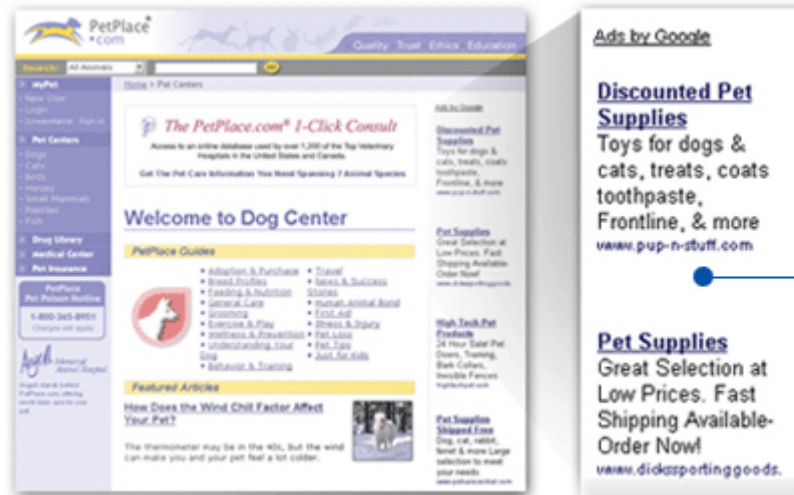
PetPlace.com

Quality Trust Ethics Education

Search: All Animals GO

Home > Pet Centers

myPet
New User
Login

Pet Centers
Dogs
Cats
Birds
Horses
Small Mammals
Reptiles
Fish

Drug Library
Medical Center
Pet Insurance

PetPlace Pet Poison Hotline
1-800-365-8951

The PetPlace.com® 1-Click Consult

Access to an online database used by over 1,200 of the Top Veterinary Hospitals in the United States and Canada.

Get The Pet Care Information You Need Spanning 7 Animal Species

Welcome to Dog Center

PetPlace Guides

Adoption & Purchase
Breed Profiles
Feeding & Nutrition
General Care
Grooming
Exercise & Play
Wellness & Prevention
Understanding Your Dog
Behavior & Training
Travel
News & Success Stories
Human Animal Bond
First Aid
Illness & Injury
Pet Loss
Pet Tips
Just for Kids

Featured Articles

How Does the Wind Chill Factor Affect Your Pet?

The thermometer may be in the 40s, but the wind can make you and your pet feel a lot colder.

Ads by Google

Discounted Pet Supplies
Toys for dogs & cats, treats, coats toothpaste, Frontline, & more
www.pup-n-stuff.com

Pet Supplies
Great Selection at Low Prices. Fast Shipping Available-Order Now!
www.dickssportinggoods.

High Tech Pet Products
24 Hour Sale! Pet Doors, Training, Bark Collars, Invisible Fences

Pet Supplies Shipped Free
Dog, cat, rabbit, ferret & more Large selection to meet your needs